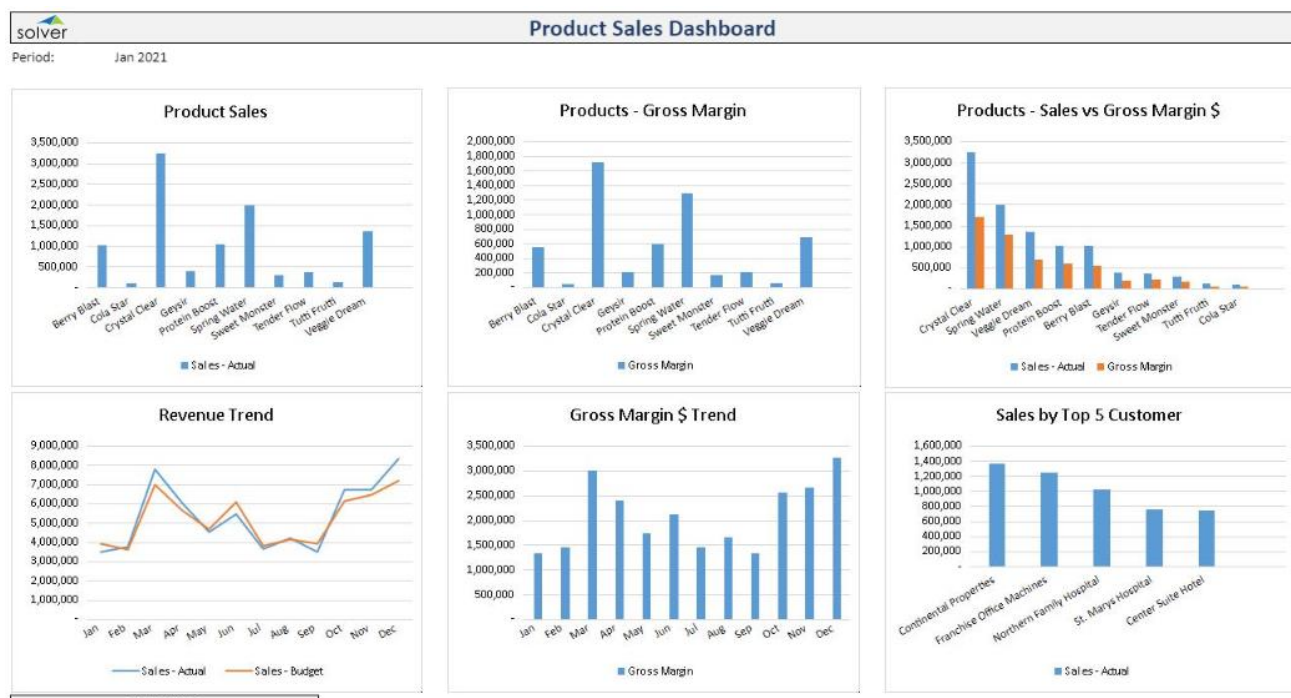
solver

Product Sales Dashboard

Period: Jan 2021

Product Sales

3,500,000
3,000,000
2,500,000
2,000,000
1,500,000
1,000,000
500,000
-

Berry Blast, Cola Star, Crystal Clear, Geysir, Protein Boost, Spring Water, Sweet Monster, Tender Flow, Tutti Frutti, Veggie Dream

Sales - Actual

Products - Gross Margin

2,000,000
1,800,000
1,600,000
1,400,000
1,200,000
1,000,000
800,000
600,000
400,000
200,000
-

Berry Blast, Cola Star, Crystal Clear, Geysir, Protein Boost, Spring Water, Sweet Monster, Tender Flow, Tutti Frutti, Veggie Dream

Gross Margin

Products - Sales vs Gross Margin $

3,500,000
3,000,000
2,500,000
2,000,000
1,500,000
1,000,000
500,000
-

Crystal Clear, Spring Water, Veggie Dream, Protein Boost, Berry Blast, Geysir, Tender Flow, Sweet Monster, Tutti Frutti, Cola Star

Sales - Actual Gross Margin

Revenue Trend

9,000,000
8,000,000
7,000,000
6,000,000
5,000,000
4,000,000
3,000,000
2,000,000
1,000,000
-

Jan Feb Mar Apr May Jun Jul Aug Sep Oct Nov Dec

Sales - Actual Sales - Budget

Gross Margin $ Trend

3,500,000
3,000,000
2,500,000
2,000,000
1,500,000
1,000,000
500,000
-

Jan Feb Mar Apr May Jun Jul Aug Sep Oct Nov Dec

Gross Margin

Sales by Top 5 Customer

1,600,000
1,400,000
1,200,000
1,000,000
800,000
600,000
400,000
200,000
-

Continental Properties, Franchise Office Machines, Northern Family Hospital, St. Marys Hospital, Center Suite Hotel

Sales - Actual